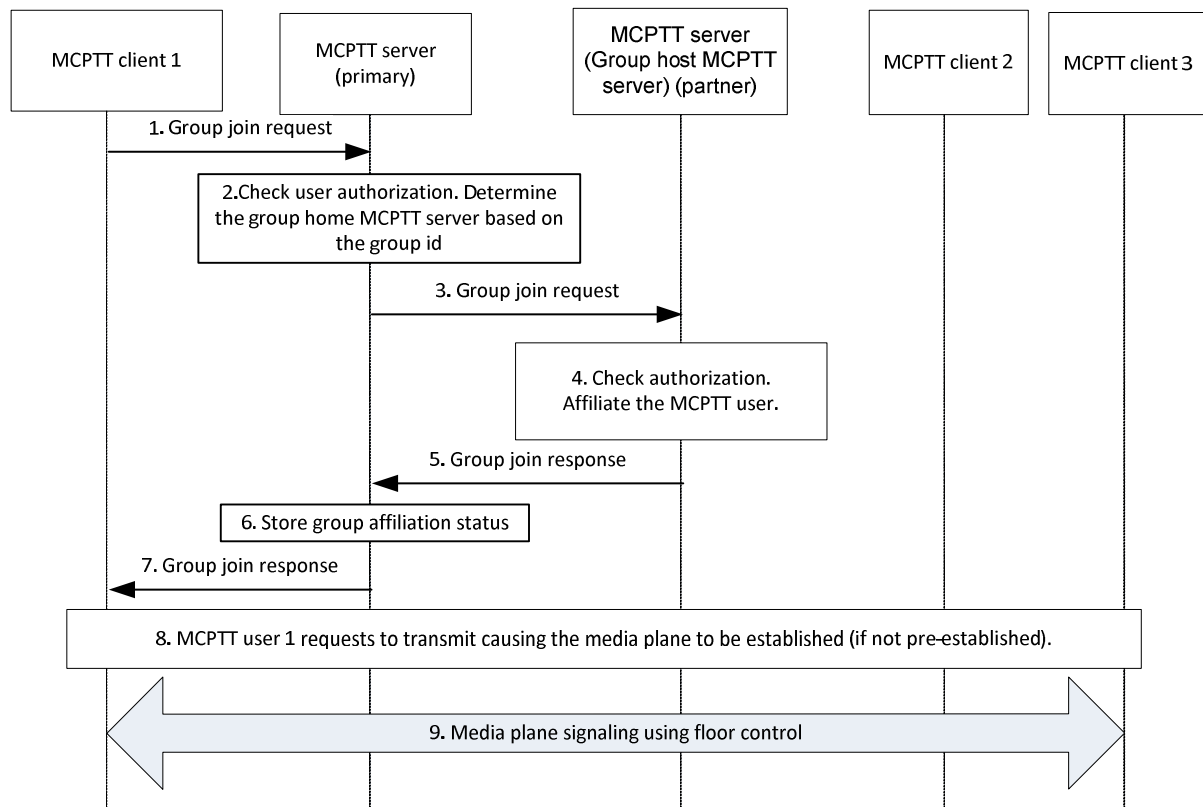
MCPTT client 1

MCPTT server (primary)

MCPTT server (Group host MCPTT server) (partner)

MCPTT client 2

MCPTT client 3

1. Group join request

2.Check user authorization. Determine the group home MCPTT server based on the group id

3. Group join request

4. Check authorization. Affiliate the MCPTT user.

5. Group join response

6. Store group affiliation status

7. Group join response

8. MCPTT user 1 requests to transmit causing the media plane to be established (if not pre-established).

9. Media plane signaling using floor control